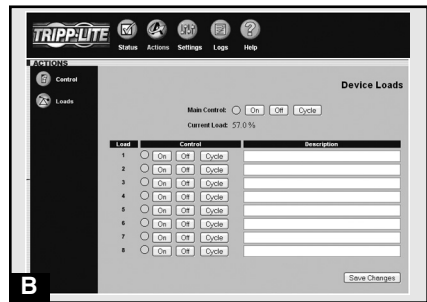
TRIPP·LITE
Status Actions Settings Logs Help

ACTIONS
Control
Loads

Device Loads

Main Control: On Off Cycle

Current Load: 57.0 %

| Load | Control | Description |
|---|---|---|
| 1 | On Off Cycle | |
| 2 | On Off Cycle | |
| 3 | On Off Cycle | |
| 4 | On Off Cycle | |
| 5 | On Off Cycle | |
| 6 | On Off Cycle | |
| 7 | On Off Cycle | |
| 8 | On Off Cycle | |

Save Changes

B